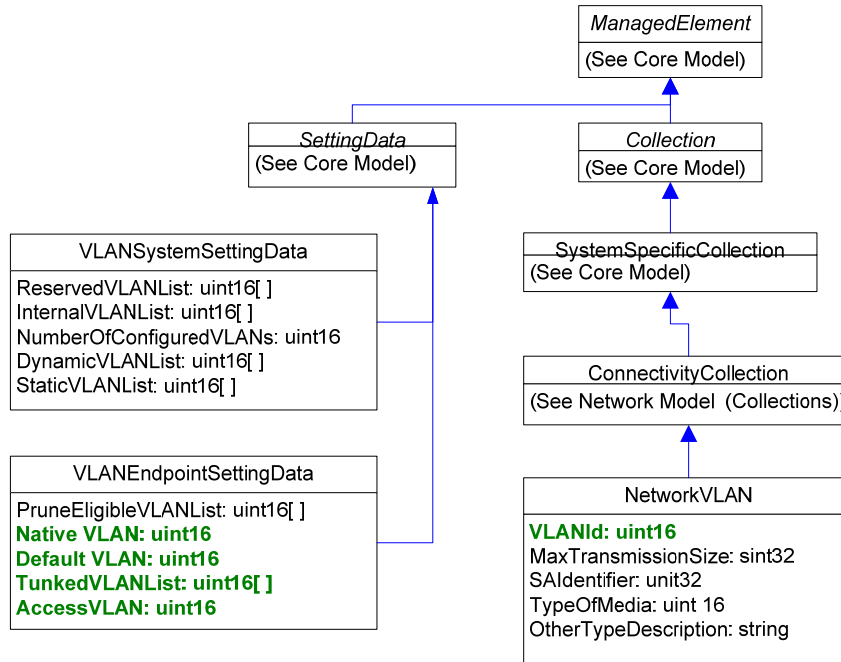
ManagedElement
(See Core Model)

SettingData
(See Core Model)

Collection
(See Core Model)

VLANSystemSettingData
ReservedVLANList: uint16[ ]
InternalVLANList: uint16[ ]
NumberOfConfiguredVLANs: uint16
DynamicVLANList: uint16[ ]
StaticVLANList: uint16[ ]

SystemSpecificCollection
(See Core Model)

ConnectivityCollection
(See Network Model (Collections))

VLANEndpointSettingData
PruneEligibleVLANList: uint16[ ]
Native VLAN: uint16
Default VLAN: uint16
TunkedVLANList: uint16[ ]
AccessVLAN: uint16

NetworkVLAN
VLANId: uint16
MaxTransmissionSize: sint32
SAIdentifier: unit32
TypeOfMedia: uint 16
OtherTypeDescription: string